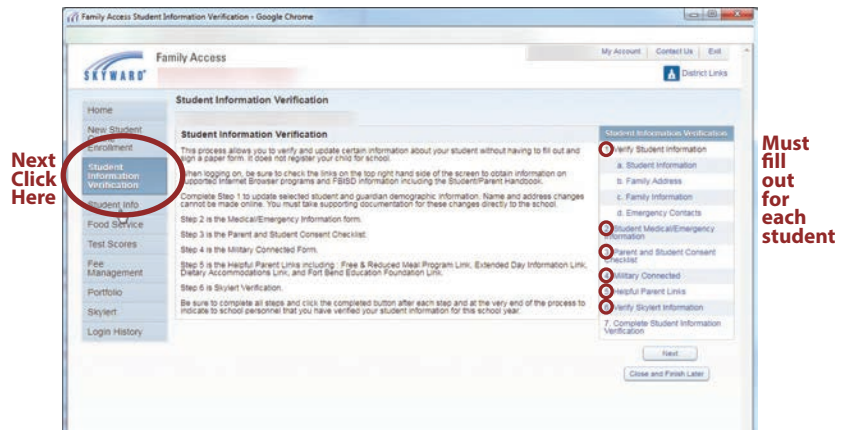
Family Access Student Information Verification - Google Chrome

Family Access

SKYWARD

My Account | Contact Us | Exit

District Links

Home

New Student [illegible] Enrollment

Student Information Verification

Student Info

Food Service

Test Scores

Fee Management

Portfolio

Skylert

Login History

Next Click Here

Student Information Verification

Student Information Verification

This process allows you to verify and update certain information about your student without having to fill out and sign a paper form. It does not register your child for school.

When logging on, be sure to check the links on the top right hand side of the screen to obtain information on supported Internet Browser programs and FBISD information including the Student/Parent Handbook.

Complete Step 1 to update selected student and guardian demographic information. Name and address changes cannot be made online. You must take supporting documentation for these changes directly to the school.

Step 2 is the Medical/Emergency Information form.

Step 3 is the Parent and Student Consent Checklist.

Step 4 is the Military Connected Form.

Step 5 is the Helpful Parent Links including : Free & Reduced Meal Program Link, Extended Day Information Link, Dietary Accommodations Link, and Fort Bend Education Foundation Link.

Step 6 is Skylert Verification.

Be sure to complete all steps and click the completed button after each step and at the very end of the process to indicate to school personnel that you have verified your student information for this school year.

Student Information Verification

1. Verify Student Information

a. Student Information

b. Family Address

c. Family Information

d. Emergency Contacts

2. Student Medical/Emergency Information

3. Parent and Student Consent Checklist

4. Military Connected

5. Helpful Parent Links

6. Verify Skylert Information

7. Complete Student Information Verification

Next

Close and Finish Later

Must fill out for each student